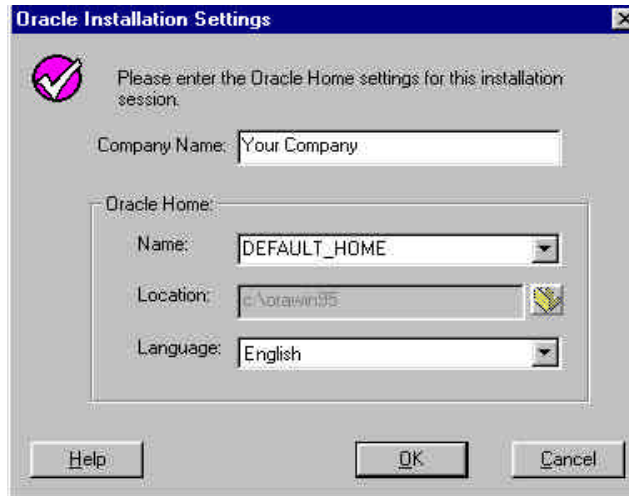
Oracle Installation Settings

Please enter the Oracle Home settings for this installation session.

Company Name: Your Company

Oracle Home:

Name: DEFAULT_HOME

Location: c:\orawin95

Language: English

Help

OK

Cancel